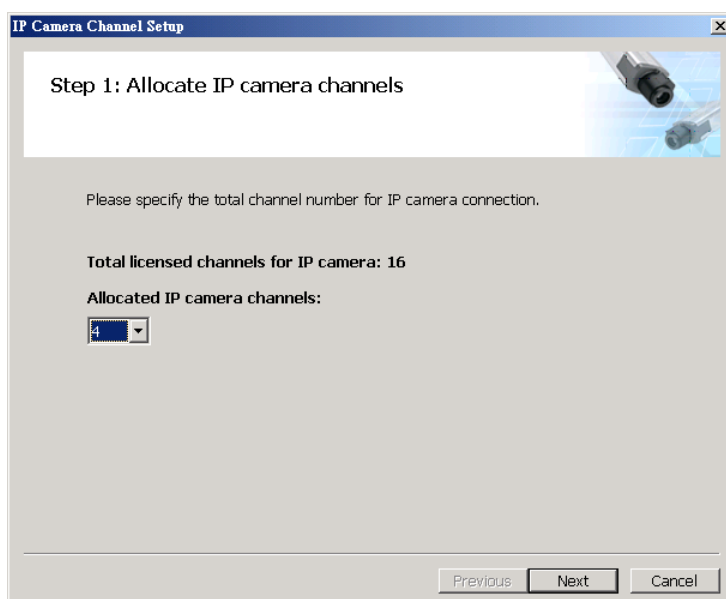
IP Camera Channel Setup

Step 1: Allocate IP camera channels

Please specify the total channel number for IP camera connection.

Total licensed channels for IP camera: 16

Allocated IP camera channels:

4

Previous Next Cancel